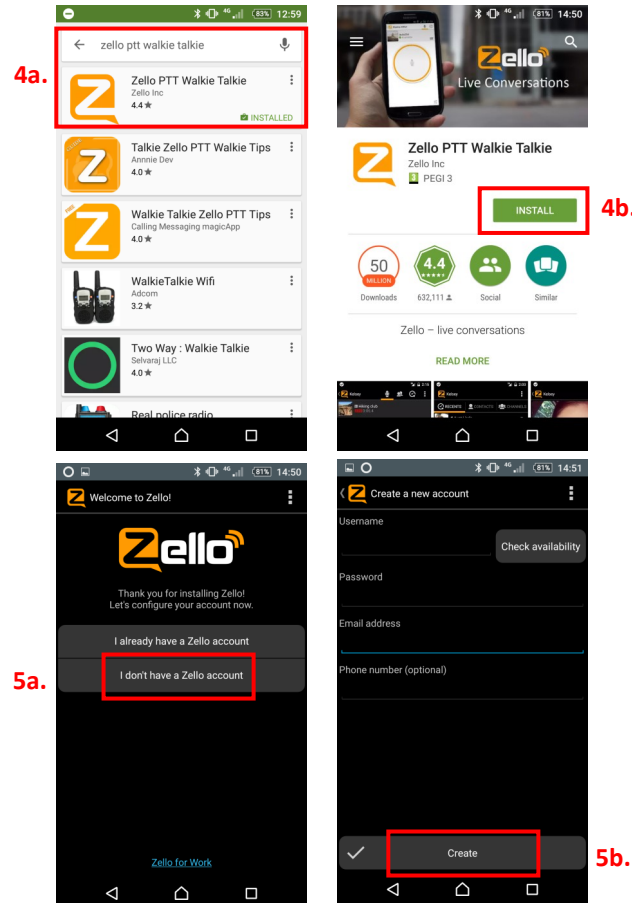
4G 83% 12:59

zello ptt walkie talkie

4a.

Zello PTT Walkie Talkie
Zello Inc
4.4
INSTALLED

Talkie Zello PTT Walkie Tips
Annnie Dev
4.0

Walkie Talkie Zello PTT Tips
Calling Messaging magicApp
4.0

WalkieTalkie Wifi
Adcom
3.2

Two Way : Walkie Talkie
Selvaraj LLC
4.0

Real police radio

4G 81% 14:50

Zello
Live Conversations

Zello PTT Walkie Talkie
Zello Inc
3 PEGI 3

INSTALL

4b.

50 MILLION
Downloads

4.4
632,111

Social

Similar

Zello – live conversations

READ MORE

4G 81% 14:50

Welcome to Zello!

Zello

Thank you for installing Zello!
Let's configure your account now.

I already have a Zello account

5a.

I don't have a Zello account

Zello for Work

4G 81% 14:51

Create a new account

Username

Check availability

Password

Email address

Phone number (optional)

Create

5b.